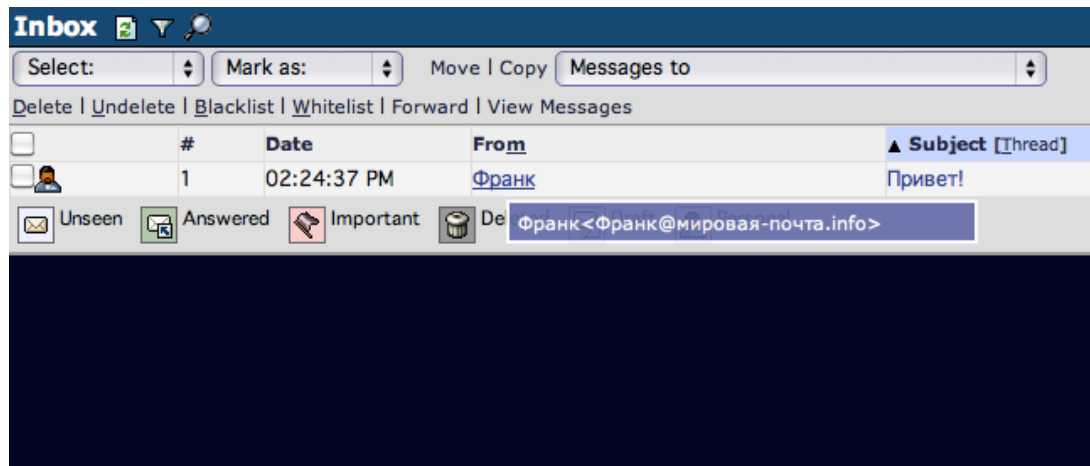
Inbox

Select: Mark as: Move | Copy Messages to

Delete | Undelete | Blacklist | Whitelist | Forward | View Messages

| | # | Date | From | ▲ Subject [Thread] |
|---|---|---|---|---|
| | 1 | 02:24:37 PM | Франк | Привет! |

Unseen Answered Important De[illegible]

Франк<Франк@мировая-почта.info>